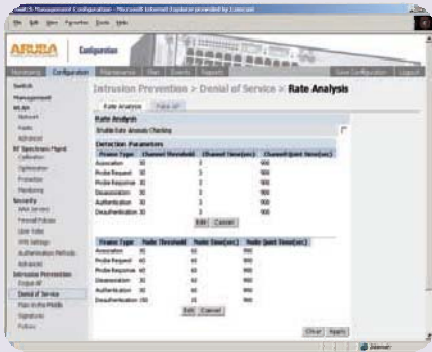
Switch Management Configuration - Microsoft Internet Explorer provided by Comcast

File Edit View Favorites Tools Help

ARUBA Configuration

Monitoring Configuration Maintenance Plan Events Reports Save Configuration Logout

Switch
Management
WLAN
Network
Radio
Advanced
RF Spectrum Mgmt
Calibration
Optimization
Protection
Monitoring
Security
AAA Servers
Firewall Policies
User Roles
VPN Settings
Authentication Methods
Advanced
Intrusion Prevention
Rogue AP
Denial of Service
Man in the Middle
Signatures
Policies

Intrusion Prevention > Denial of Service > Rate Analysis

Rate Analysis Fake AP

Rate Analysis
Enable Rate Anomaly Checking

Detection Parameters

| Frame Type | Channel Threshold | Channel Time(sec) | Channel Quiet Time(sec) |
|---|---|---|---|
| Association | 30 | 3 | 900 |
| Probe Request | 30 | 3 | 900 |
| Probe Response | 30 | 3 | 900 |
| Disassociation | 30 | 3 | 900 |
| Authentication | 30 | 3 | 900 |
| Deauthentication | 30 | 3 | 900 |

Edit Cancel

| Frame Type | Node Threshold | Node Time(sec) | Node Quiet Time(sec) |
|---|---|---|---|
| Association | 30 | 60 | 900 |
| Probe Request | 60 | 60 | 900 |
| Probe Response | 60 | 60 | 900 |
| Disassociation | 30 | 60 | 900 |
| Authentication | 30 | 60 | 900 |
| Deauthentication | 150 | 10 | 900 |

Edit Cancel

Clear Apply

Internet